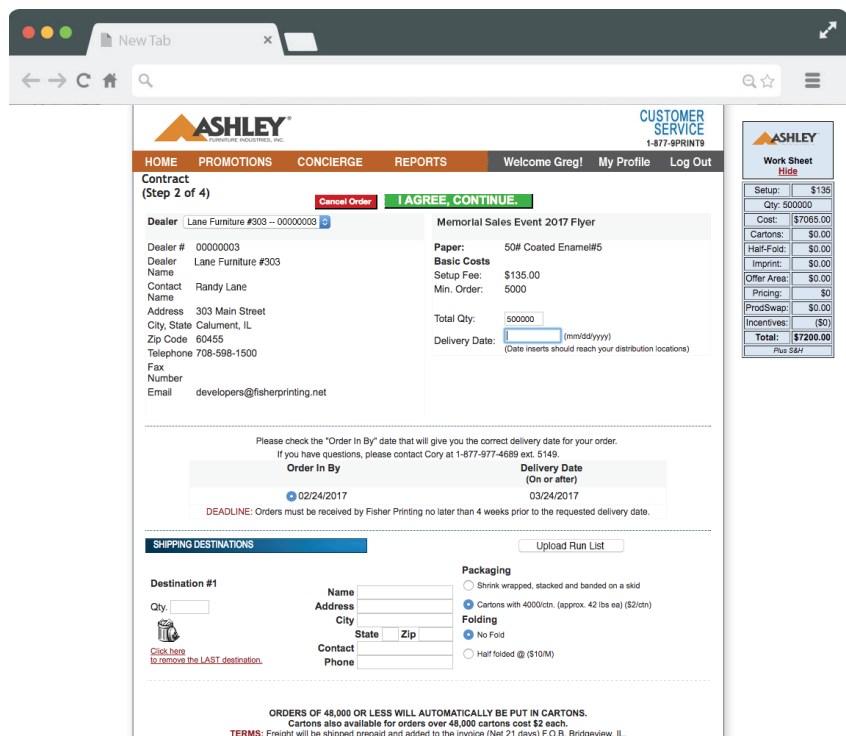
New Tab

ASHLEY®
FURNITURE INDUSTRIES, INC.

CUSTOMER SERVICE
1-877-9PRINT9

HOME PROMOTIONS CONCIERGE REPORTS Welcome Greg! My Profile Log Out

Contract
(Step 2 of 4)

Cancel Order I AGREE, CONTINUE.

Dealer Lane Furniture #303 -- 00000003

Dealer # 00000003
Dealer Name Lane Furniture #303
Contact Name Randy Lane
Address 303 Main Street
City, State Calument, IL
Zip Code 60455
Telephone 708-598-1500
Fax Number
Email developers@fisherprinting.net

Memorial Sales Event 2017 Flyer

Paper: 50# Coated Enamel#5
Basic Costs
Setup Fee: $135.00
Min. Order: 5000

Total Qty: 500000
Delivery Date: (mm/dd/yyyy)
(Date inserts should reach your distribution locations)

Please check the "Order In By" date that will give you the correct delivery date for your order.
If you have questions, please contact Cory at 1-877-977-4689 ext. 5149.

| Order In By | Delivery Date (On or after) |
|---|---|
| 02/24/2017 | 03/24/2017 |

DEADLINE: Orders must be received by Fisher Printing no later than 4 weeks prior to the requested delivery date.

SHIPPING DESTINATIONS

Upload Run List

Destination #1

Qty.

Click here to remove the LAST destination.

Name
Address
City
State Zip
Contact
Phone

Packaging
Shrink wrapped, stacked and banded on a skid
Cartons with 4000/ctn. (approx. 42 lbs ea) ($2/ctn)
Folding
No Fold
Half folded @ ($10/M)

ORDERS OF 48,000 OR LESS WILL AUTOMATICALLY BE PUT IN CARTONS.
Cartons also available for orders over 48,000 cartons cost $2 each.
TERMS: Freight will be shipped prepaid and added to the invoice (Net 21 days) F.O.B. Bridgeview, IL

ASHLEY
Work Sheet
Hide

| | |
|---|---|
| Setup: | $135 |
| Qty: 500000 | |
| Cost: | $7065.00 |
| Cartons: | $0.00 |
| Half-Fold: | $0.00 |
| Imprint: | $0.00 |
| Offer Area: | $0.00 |
| Pricing: | $0 |
| ProdSwap: | $0.00 |
| Incentives: | ($0) |
| Total: | $7200.00 |

Plus S&H